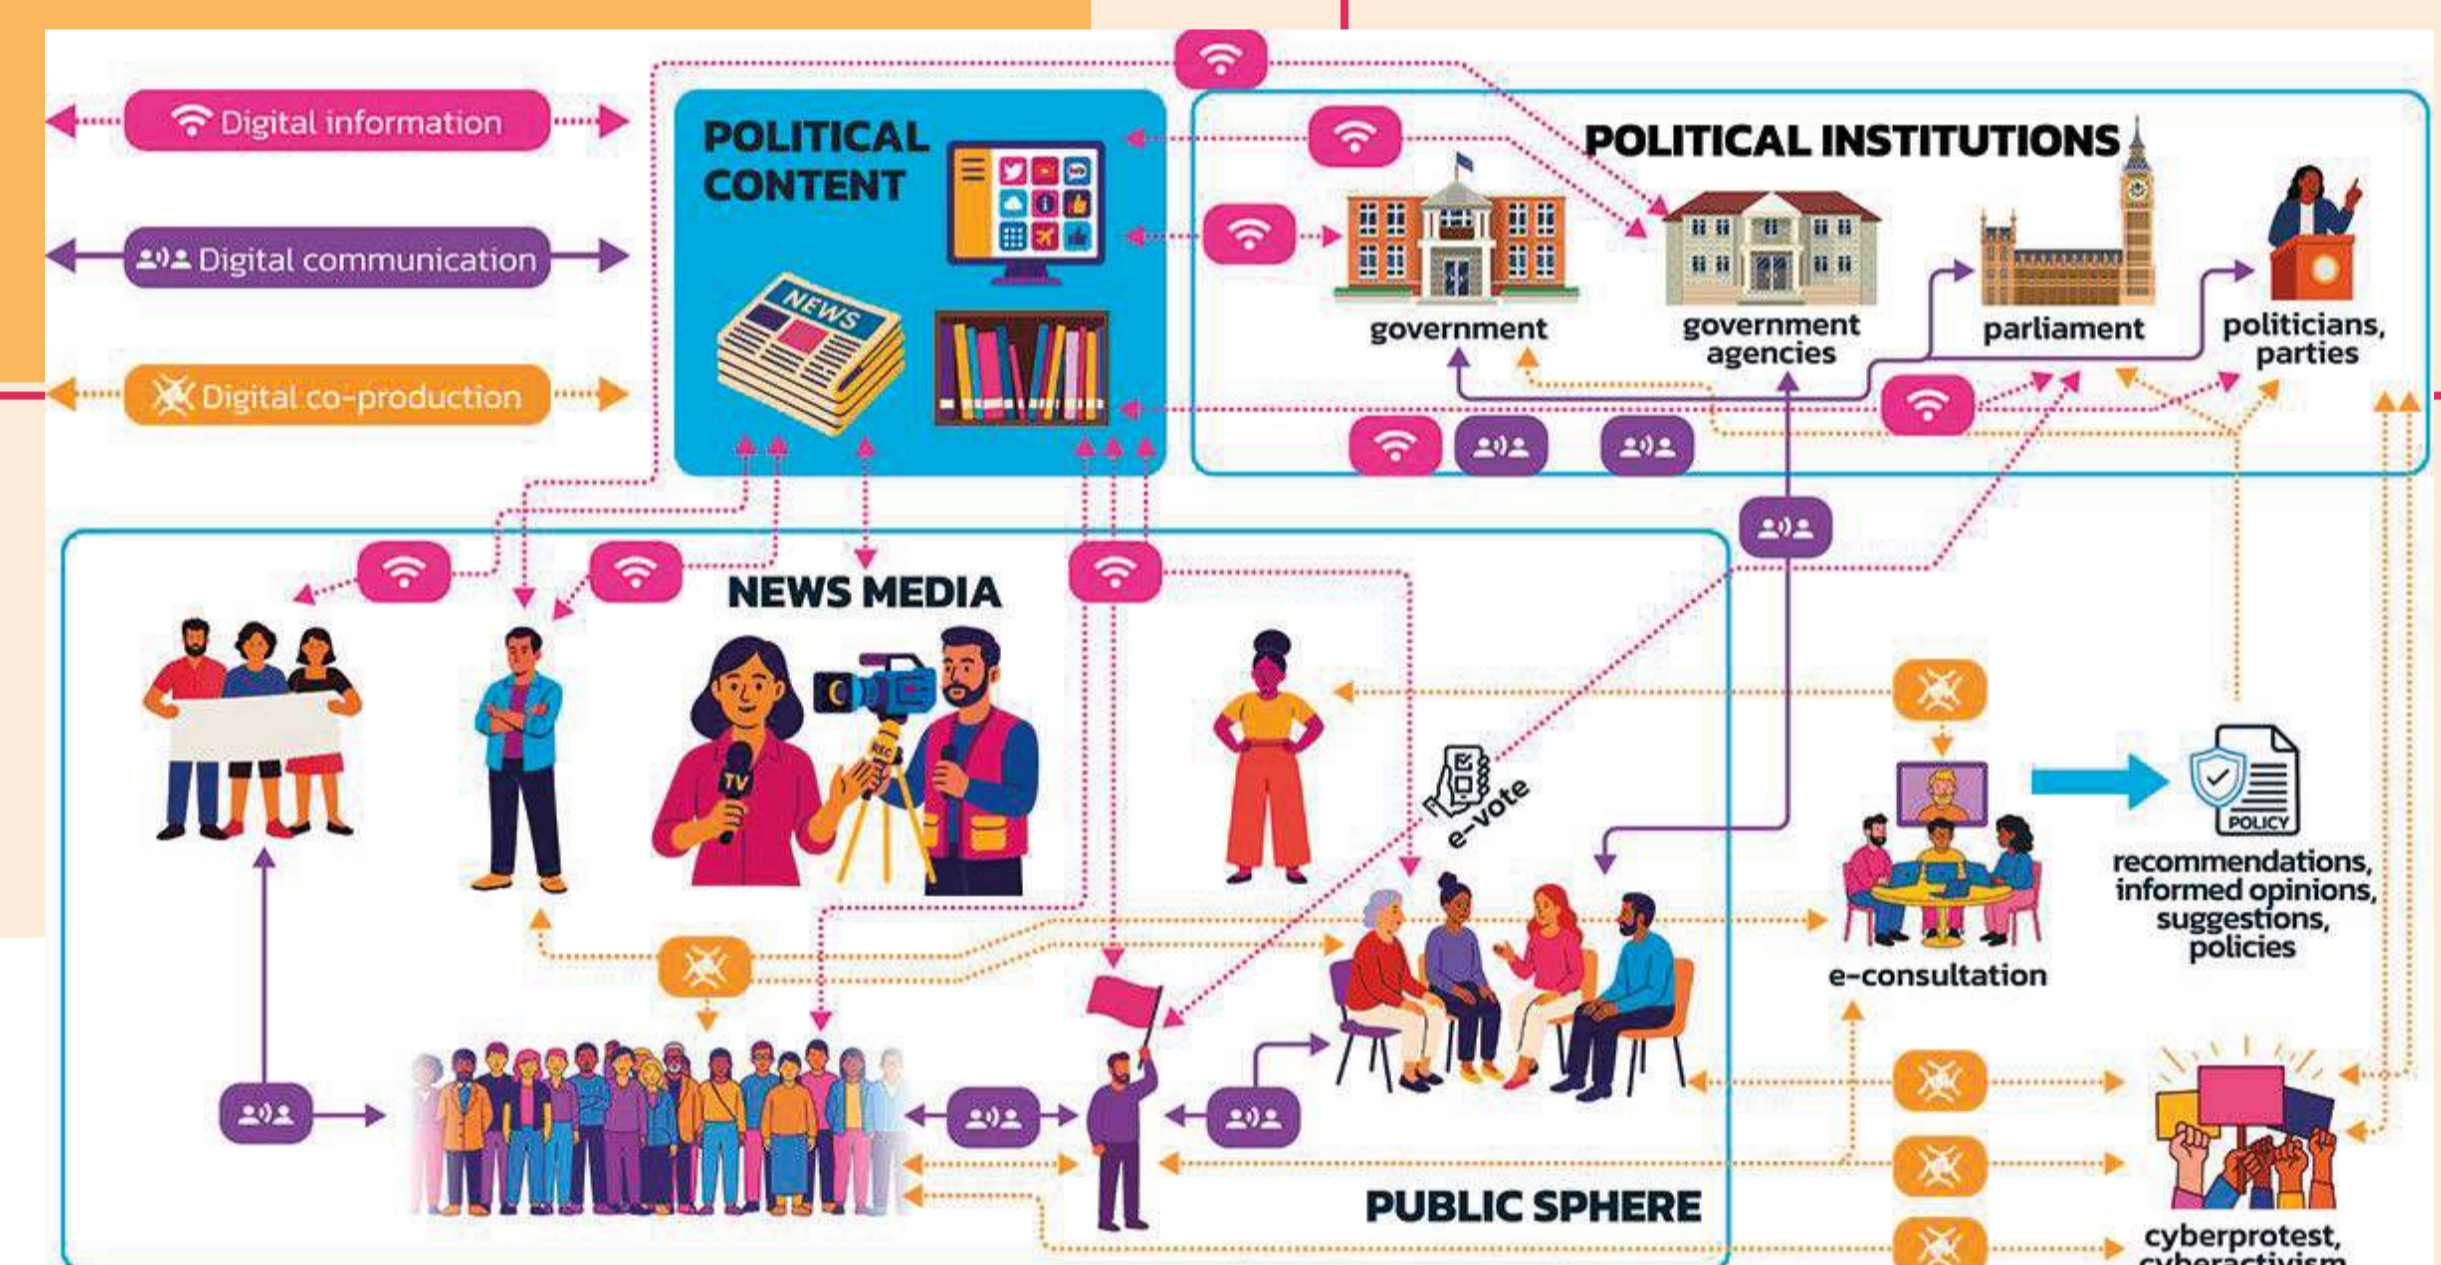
Digital information

Digital communication

Digital co-production

POLITICAL CONTENT

NEWS

POLITICAL INSTITUTIONS

government

government agencies

parliament

politicians, parties

NEWS MEDIA

TV

REC

e-vote

POLICY

recommendations, informed opinions, suggestions, policies

e-consultation

PUBLIC SPHERE

cyberprotest, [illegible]